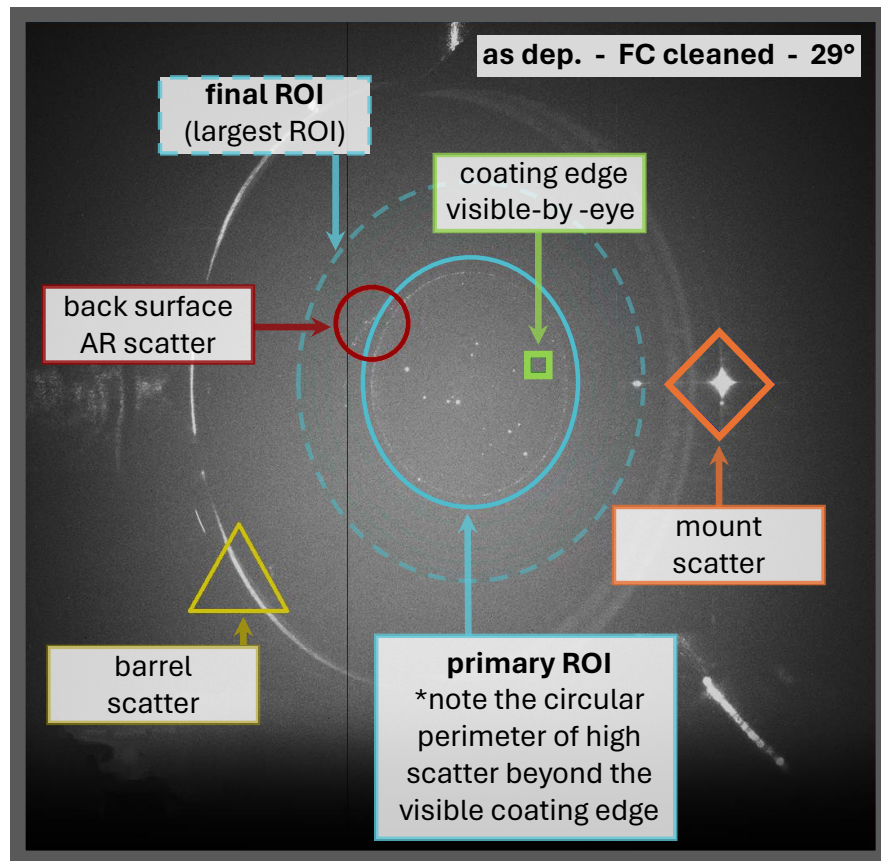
as dep. - FC cleaned - 29°

final ROI
(largest ROI)

coating edge
visible-by -eye

back surface
AR scatter

mount
scatter

barrel
scatter

primary ROI
*note the circular perimeter of high scatter beyond the visible coating edge